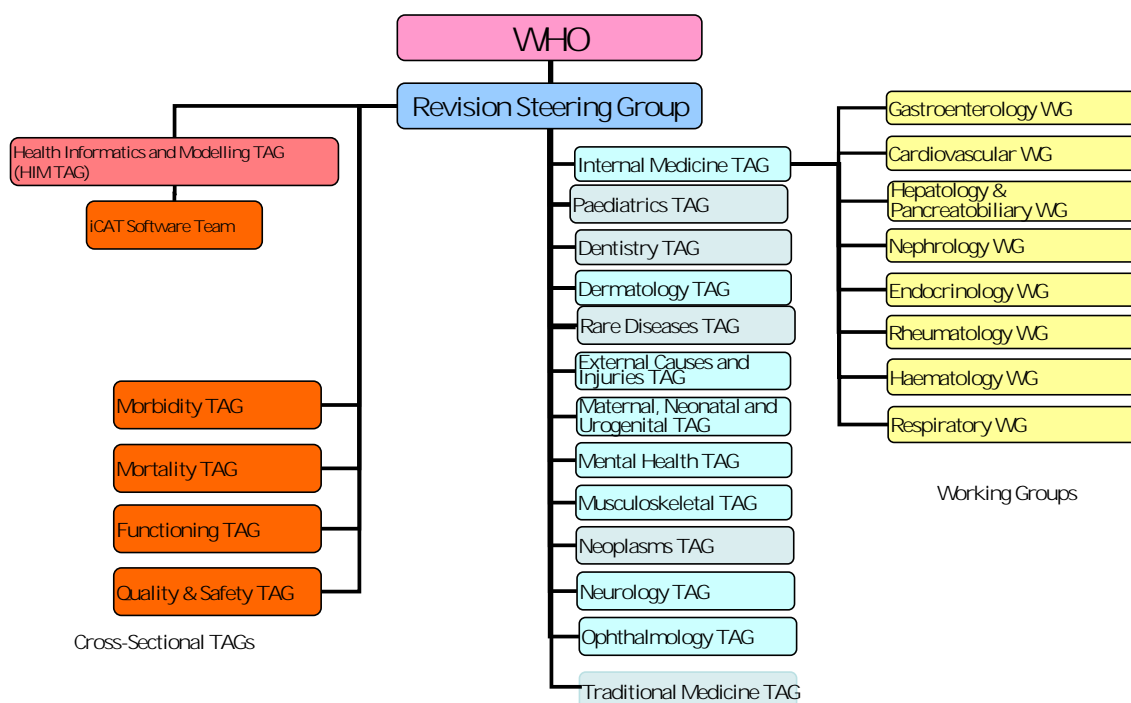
WHO

Revision Steering Group

Health Informatics and Modelling TAG (HIM TAG)

iCAT Software Team

Morbidity TAG

Mortality TAG

Functioning TAG

Quality & Safety TAG

Cross-Sectional TAGs

Internal Medicine TAG

Paediatrics TAG

Dentistry TAG

Dermatology TAG

Rare Diseases TAG

External Causes and Injuries TAG

Maternal, Neonatal and Urogenital TAG

Mental Health TAG

Musculoskeletal TAG

Neoplasms TAG

Neurology TAG

Ophthalmology TAG

Traditional Medicine TAG

Gastroenterology WG

Cardiovascular WG

Hepatology & Pancreatobiliary WG

Nephrology WG

Endocrinology WG

Rheumatology WG

Haematology WG

Respiratory WG

Working Groups